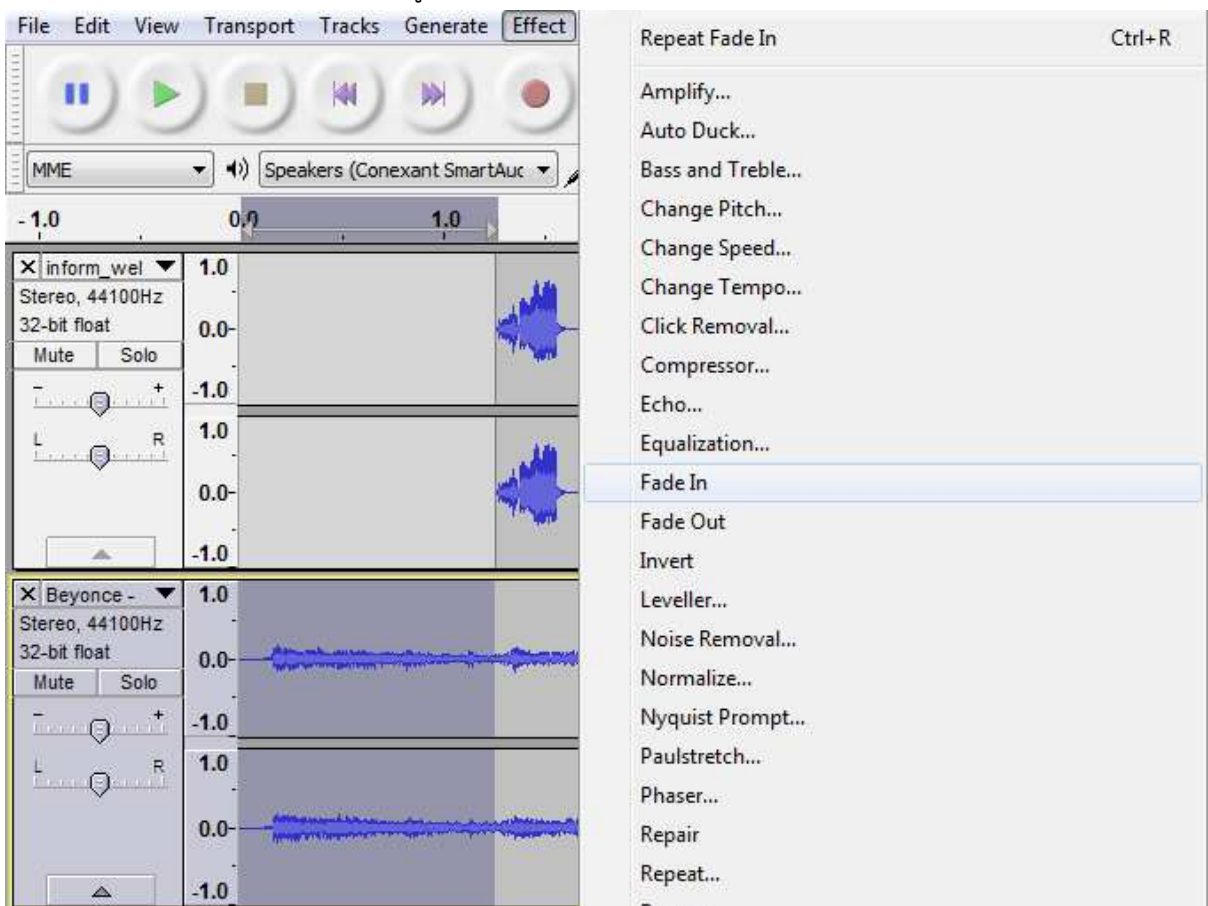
File Edit View Transport Tracks Generate Effect

MME
Speakers (Conexant SmartAuc

-1.0 0.0 1.0

× inform_wel
Stereo, 44100Hz
32-bit float
Mute Solo
- +
L R

1.0
0.0-
-1.0
1.0
0.0-
-1.0

× Beyonce -
Stereo, 44100Hz
32-bit float
Mute Solo
- +
L R

1.0
0.0-
-1.0
1.0
0.0-
-1.0

Repeat Fade In Ctrl+R
Amplify...
Auto Duck...
Bass and Treble...
Change Pitch...
Change Speed...
Change Tempo...
Click Removal...
Compressor...
Echo...
Equalization...
Fade In
Fade Out
Invert
Leveller...
Noise Removal...
Normalize...
Nyquist Prompt...
Paulstretch...
Phaser...
Repair
Repeat...